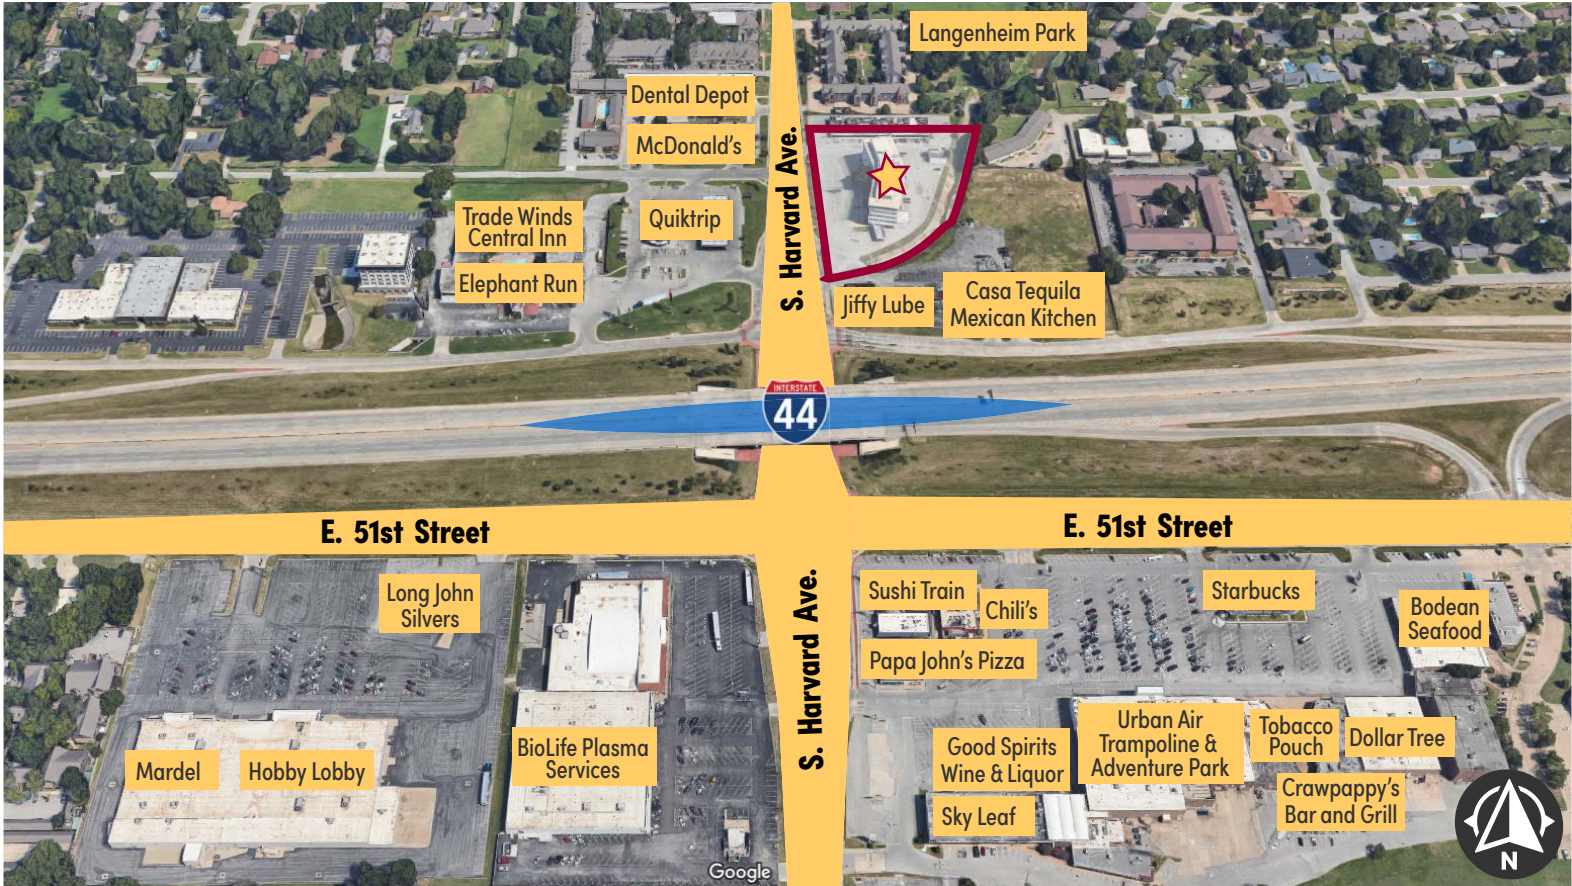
Langenheim Park

Dental Depot

McDonald's

S. Harvard Ave.

Trade Winds Central Inn

Quiktrip

Elephant Run

Jiffy Lube

Casa Tequila Mexican Kitchen

INTERSTATE

44

E. 51st Street

E. 51st Street

Long John Silvers

S. Harvard Ave.

Sushi Train

Chili's

Starbucks

Bodean Seafood

Papa John's Pizza

Urban Air Trampoline & Adventure Park

Tobacco Pouch

Dollar Tree

Good Spirits Wine & Liquor

Mardel

Hobby Lobby

BioLife Plasma Services

Sky Leaf

Crawpappy's Bar and Grill

Google

N